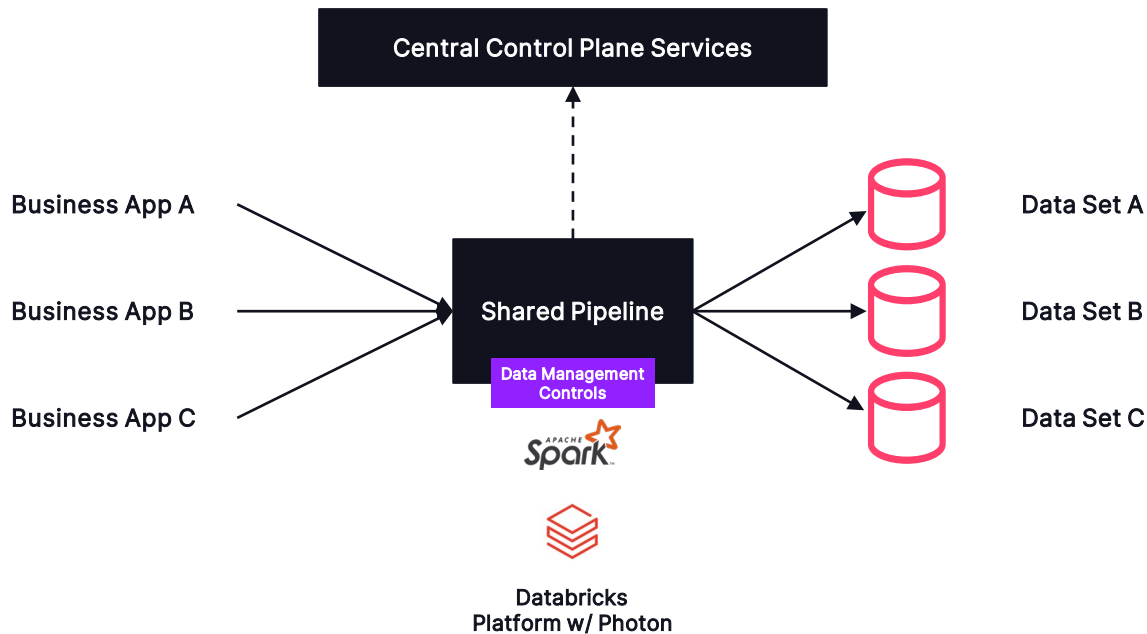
Central Control Plane Services

Business App A

Business App B

Business App C

Shared Pipeline

Data Management Controls

APACHE Spark

Databricks Platform w/ Photon

Data Set A

Data Set B

Data Set C